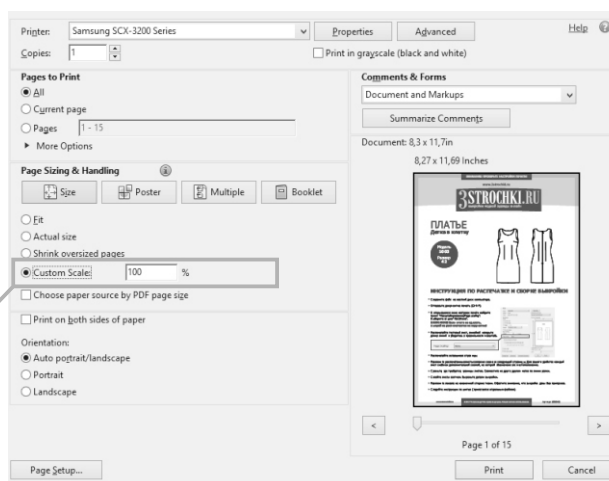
Printer: Samsung SCX-3200 Series

Properties

Advanced

Help

Copies: 1

Print in grayscale (black and white)

Pages to Print

All

Current page

Pages 1 - 15

More Options

Comments & Forms

Document and Markups

Summarize Comments

Document: 8,3 x 11,7in

8,27 x 11,69 Inches

Page Sizing & Handling

Size

Poster

Multiple

Booklet

Fit

Actual size

Shrink oversized pages

Custom Scale: 100 %

Choose paper source by PDF page size

Print on both sides of paper

Orientation:

Auto portrait/landscape

Portrait

Landscape

3STROCHKI.RU

ПЛАТЬЕ

ИНСТРУКЦИЯ ПО РАСПЕЧАТКЕ И СБОРКЕ ВЫКРОЙКИ

Page 1 of 15

Page Setup...

Print

Cancel